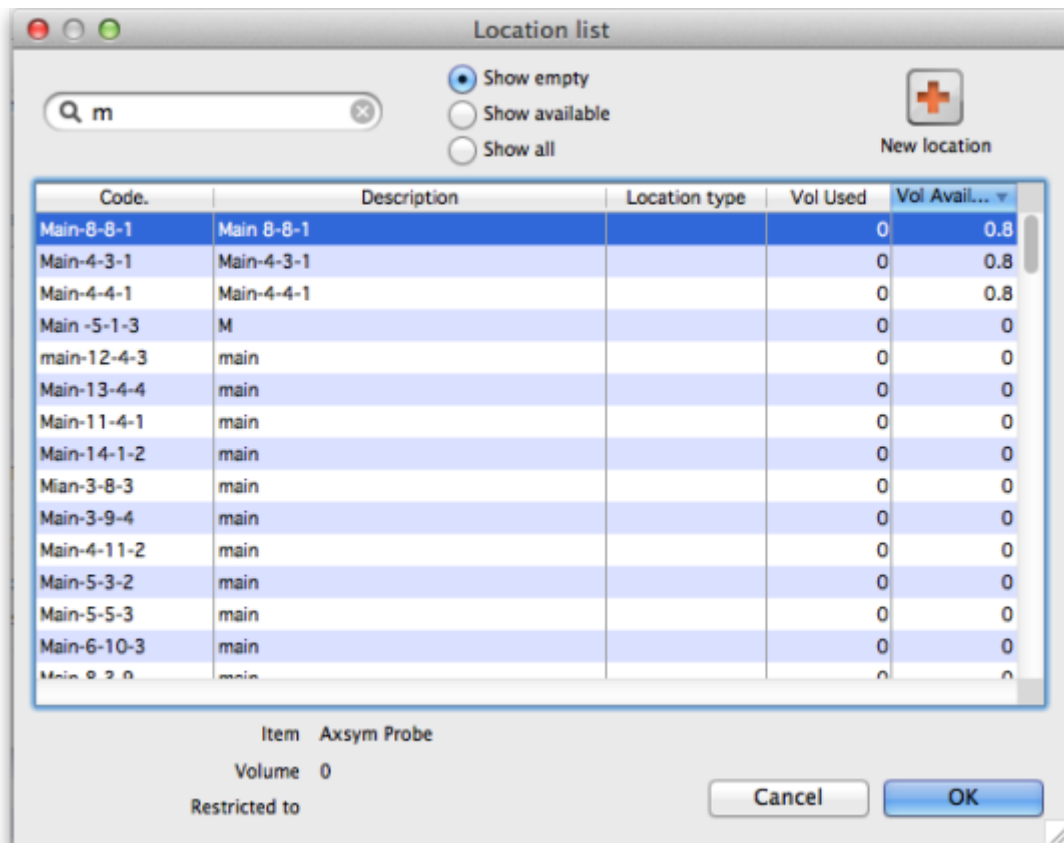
Location list

m

Show empty
Show available
Show all

New location

| Code. | Description | Location type | Vol Used | Vol Avail... |
|---|---|---|---|---|
| Main-8-8-1 | Main 8-8-1 | | 0 | 0.8 |
| Main-4-3-1 | Main-4-3-1 | | 0 | 0.8 |
| Main-4-4-1 | Main-4-4-1 | | 0 | 0.8 |
| Main -5-1-3 | M | | 0 | 0 |
| main-12-4-3 | main | | 0 | 0 |
| Main-13-4-4 | main | | 0 | 0 |
| Main-11-4-1 | main | | 0 | 0 |
| Main-14-1-2 | main | | 0 | 0 |
| Mian-3-8-3 | main | | 0 | 0 |
| Main-3-9-4 | main | | 0 | 0 |
| Main-4-11-2 | main | | 0 | 0 |
| Main-5-3-2 | main | | 0 | 0 |
| Main-5-5-3 | main | | 0 | 0 |
| Main-6-10-3 | main | | 0 | 0 |
| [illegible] | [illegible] | | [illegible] | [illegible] |

Item Axsym Probe
Volume 0
Restricted to

Cancel
OK